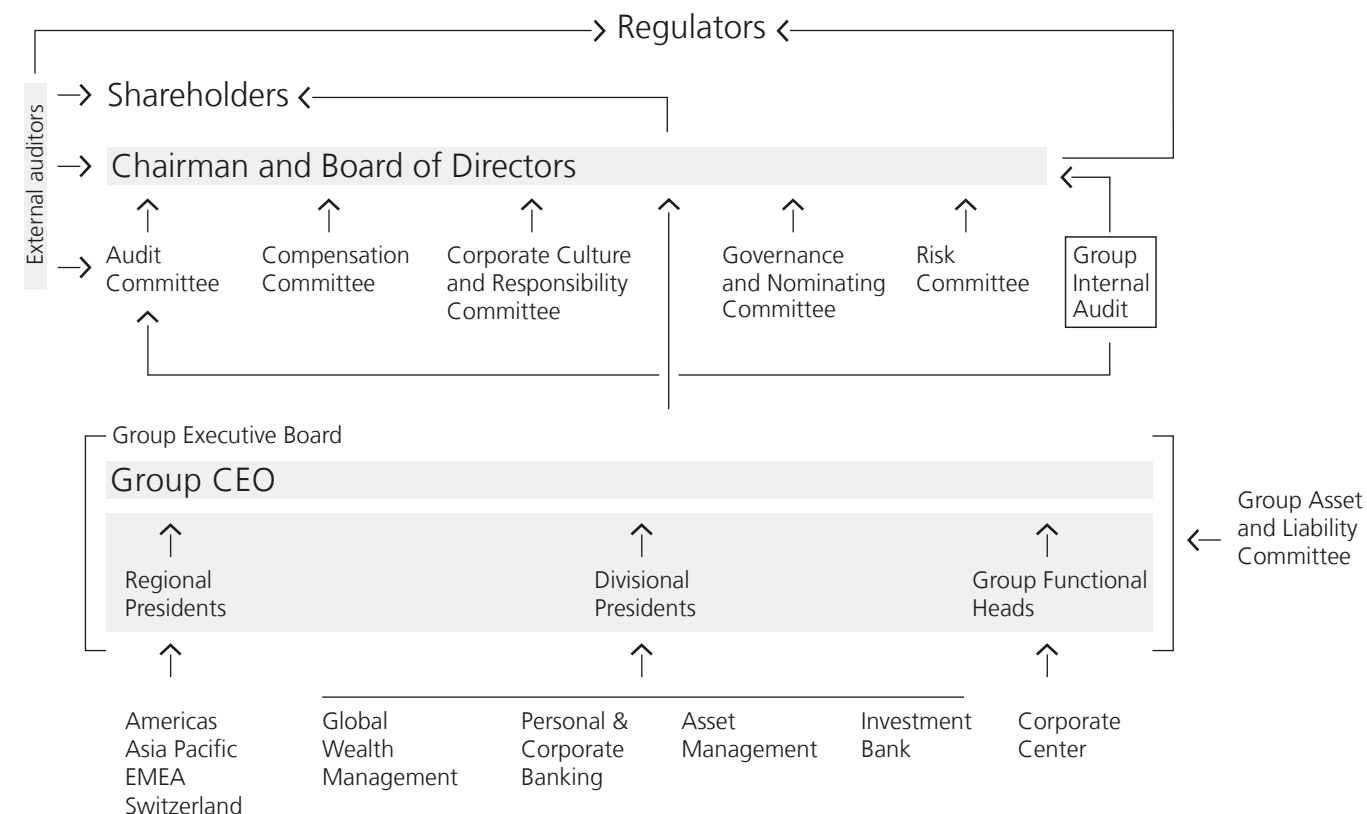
Regulators

External auditors

Shareholders

Chairman and Board of Directors

Audit Committee

Compensation Committee

Corporate Culture and Responsibility Committee

Governance and Nominating Committee

Risk Committee

Group Internal Audit

Group Executive Board

Group CEO

Regional Presidents

Divisional Presidents

Group Functional Heads

Group Asset and Liability Committee

Americas
Asia Pacific
EMEA
Switzerland

Global Wealth Management

Personal & Corporate Banking

Asset Management

Investment Bank

Corporate Center